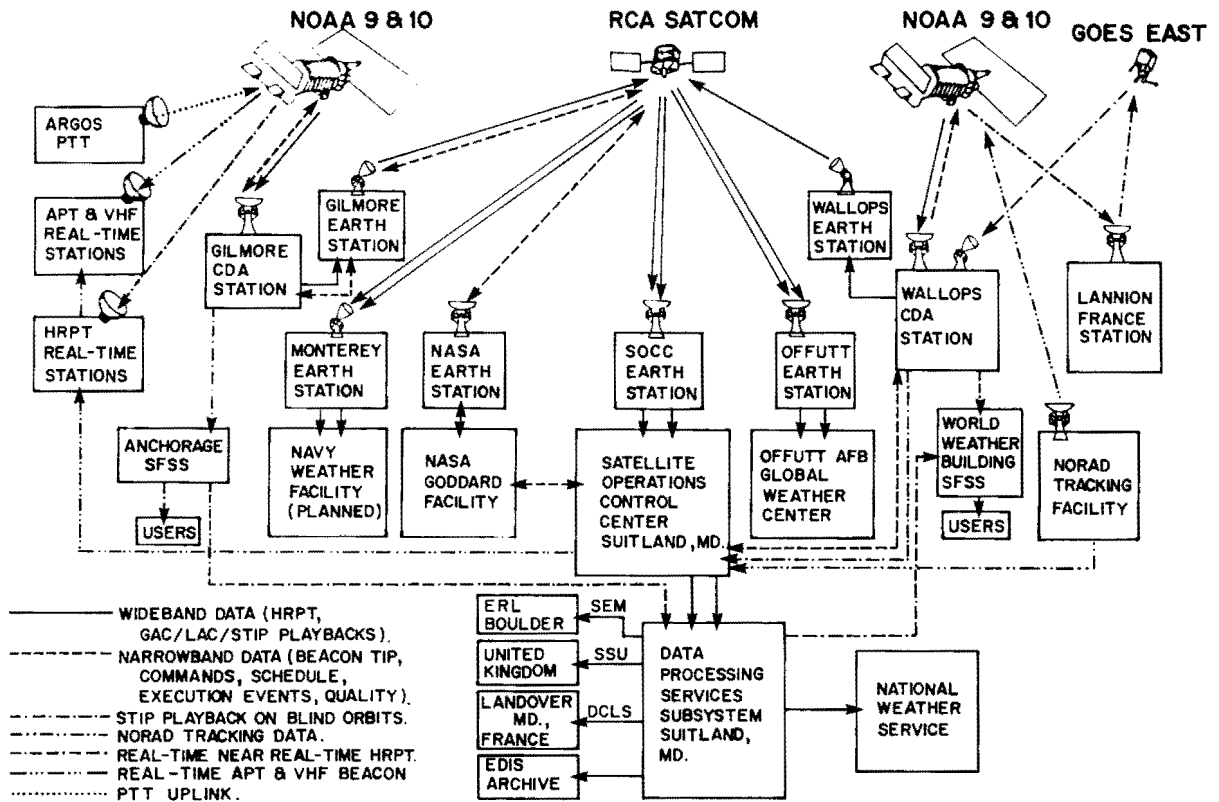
NOAA 9 & 10

RCA SATCOM

NOAA 9 & 10

GOES EAST

ARGOS PTT

APT & VHF REAL-TIME STATIONS

HRPT REAL-TIME STATIONS

GILMORE CDA STATION

GILMORE EARTH STATION

WALLOPS EARTH STATION

WALLOPS CDA STATION

LANNION FRANCE STATION

MONTEREY EARTH STATION

NASA EARTH STATION

SOCC EARTH STATION

OFFUTT EARTH STATION

ANCHORAGE SFSS

USERS

NAVY WEATHER FACILITY (PLANNED)

NASA GODDARD FACILITY

SATELLITE OPERATIONS CONTROL CENTER SUITLAND, MD.

OFFUTT AFB GLOBAL WEATHER CENTER

WORLD WEATHER BUILDING SFSS

USERS

NORAD TRACKING FACILITY

WIDEBAND DATA (HRPT, GAC/LAC/STIP PLAYBACKS).
NARROWBAND DATA (BEACON TIP, COMMANDS, SCHEDULE, EXECUTION EVENTS, QUALITY).
STIP PLAYBACK ON BLIND ORBITS.
NORAD TRACKING DATA.
REAL-TIME NEAR REAL-TIME HRPT.
REAL-TIME APT & VHF BEACON
PTT UPLINK.

ERL BOULDER

SEM

UNITED KINGDOM

SSU

LANDOVER MD., FRANCE

DCLS

EDIS ARCHIVE

DATA PROCESSING SERVICES SUBSYSTEM SUITLAND, MD.

NATIONAL WEATHER SERVICE